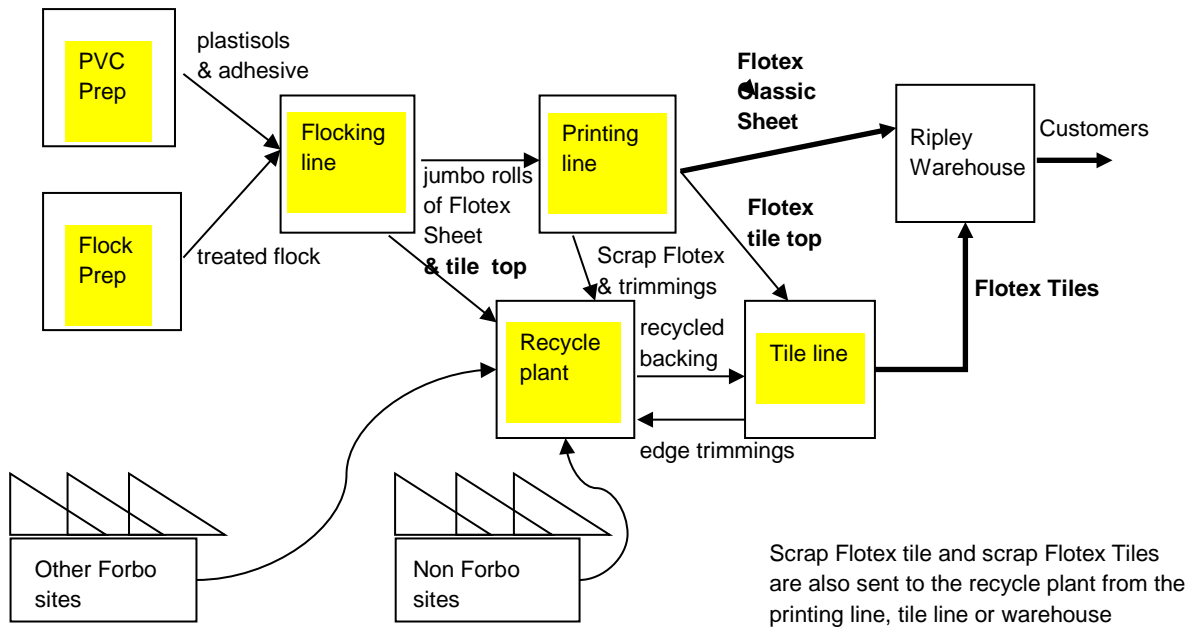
PVC Prep

plastisols & adhesive

Flock Prep

treated flock

Flocking line

jumbo rolls of Flotex Sheet **& tile top**

Printing line

Flotex Classic Sheet

Ripley Warehouse

Customers

Flotex tile top

Scrap Flotex & trimmings

Recycle plant

recycled backing

Tile line

Flotex Tiles

edge trimmings

Other Forbo sites

Non Forbo sites

Scrap Flotex tile and scrap Flotex Tiles are also sent to the recycle plant from the printing line, tile line or warehouse